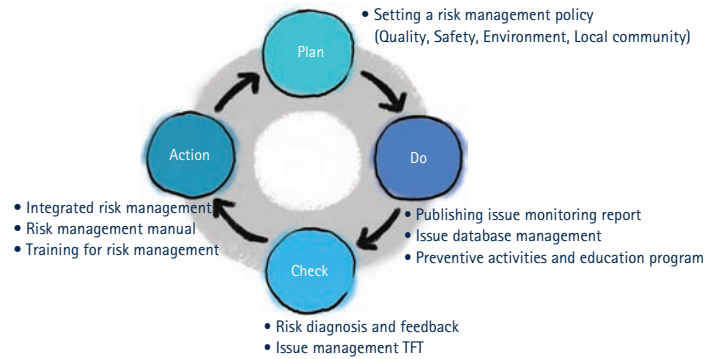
• Setting a risk management policy (Quality, Safety, Environment, Local community)

Plan

Do

• Publishing issue monitoring report
• Issue database management
• Preventive activities and education program

Check

• Risk diagnosis and feedback
• Issue management TFT

Action

• Integrated risk management
• Risk management manual
• Training for risk management